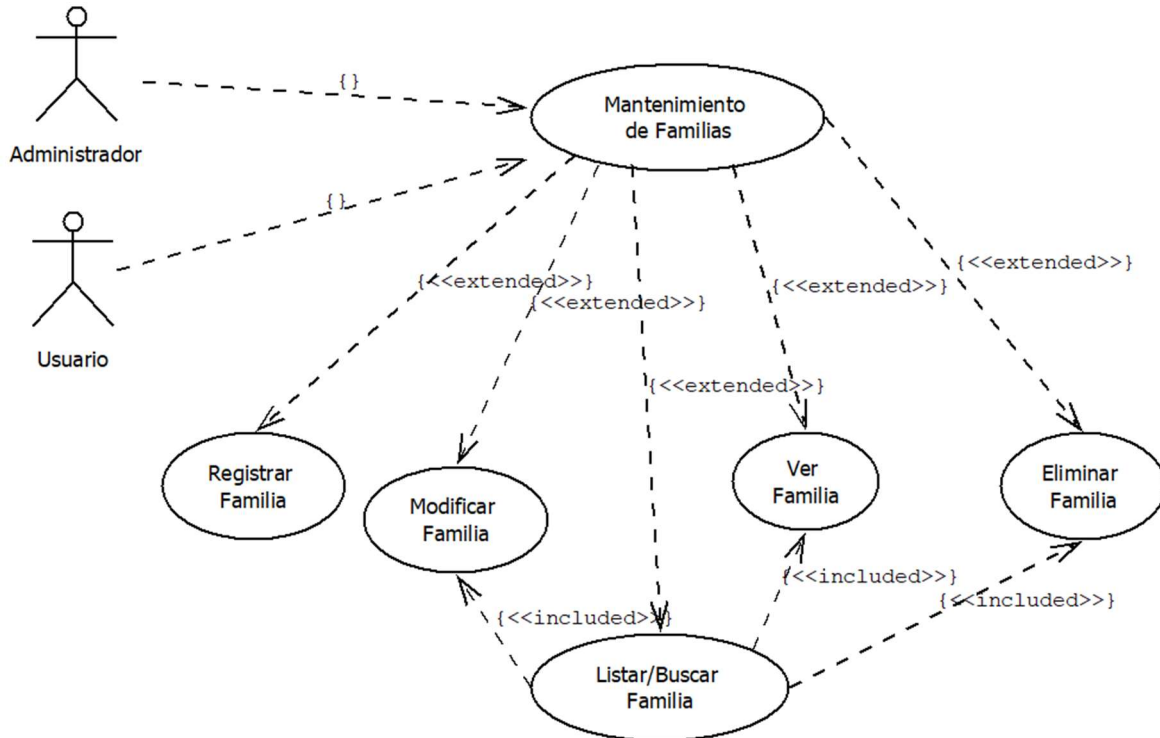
Administrador

Usuario

{}

{}

Mantenimiento de Familias

{<<extended>>}

{<<extended>>}

{<<extended>>}

{<<extended>>}

{<<extended>>}

Registrar Familia

Modificar Familia

Ver Familia

Eliminar Familia

{<<included>>}

{<<included>>}

{<<included>>}

Listar/Buscar Familia